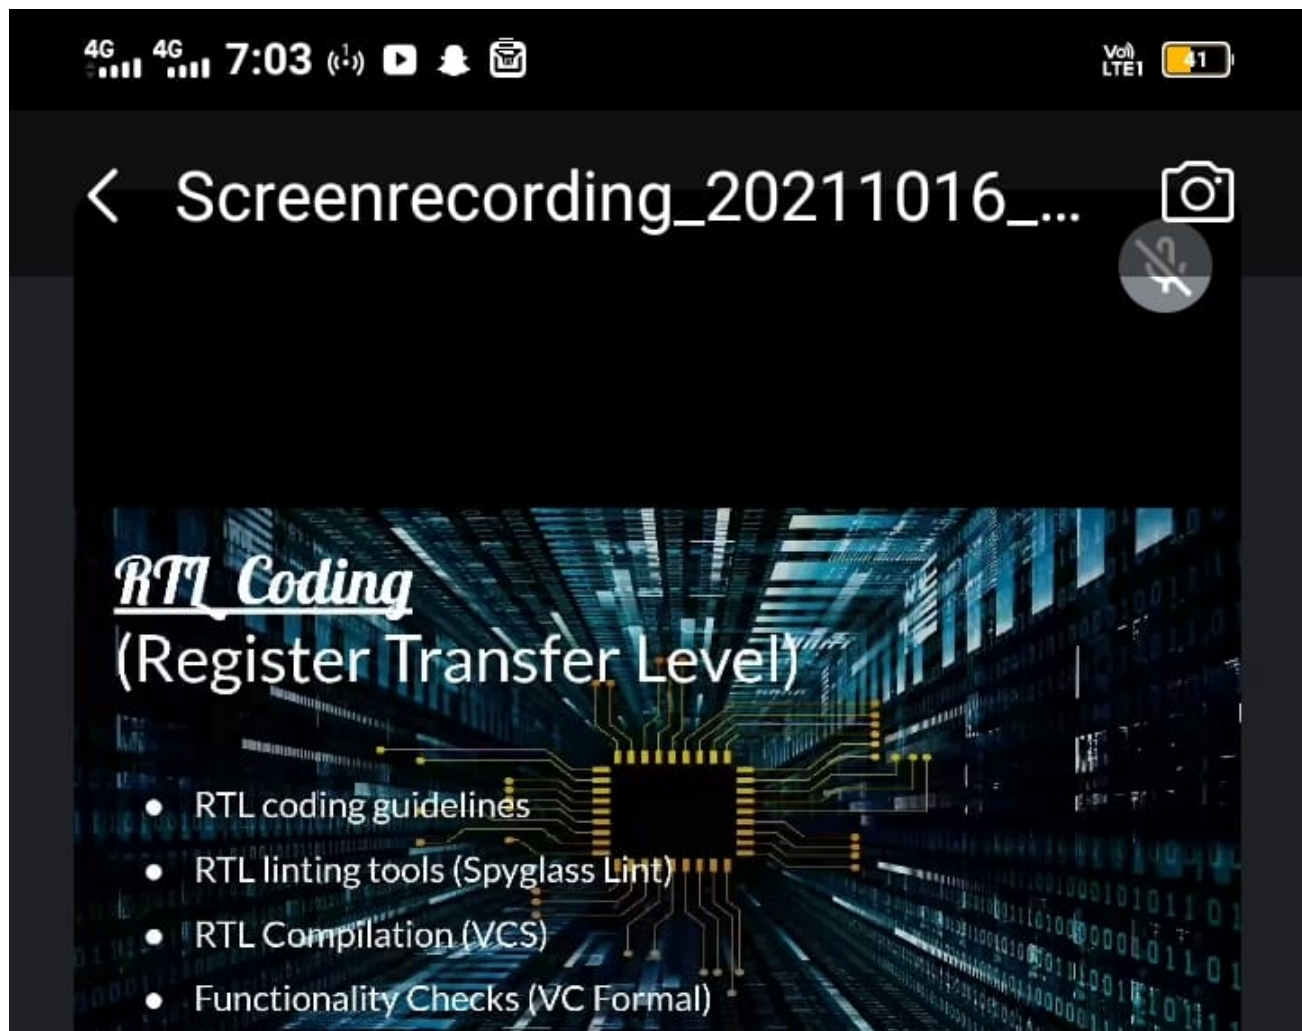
4G 4G 7:03

Vo) LTE1 41

Screenrecording_20211016_...

RTL Coding
(Register Transfer Level)

- RTL coding guidelines
- RTL linting tools (Spyglass Lint)
- RTL Compilation (VCS)
- Functionality Checks (VC Formal)